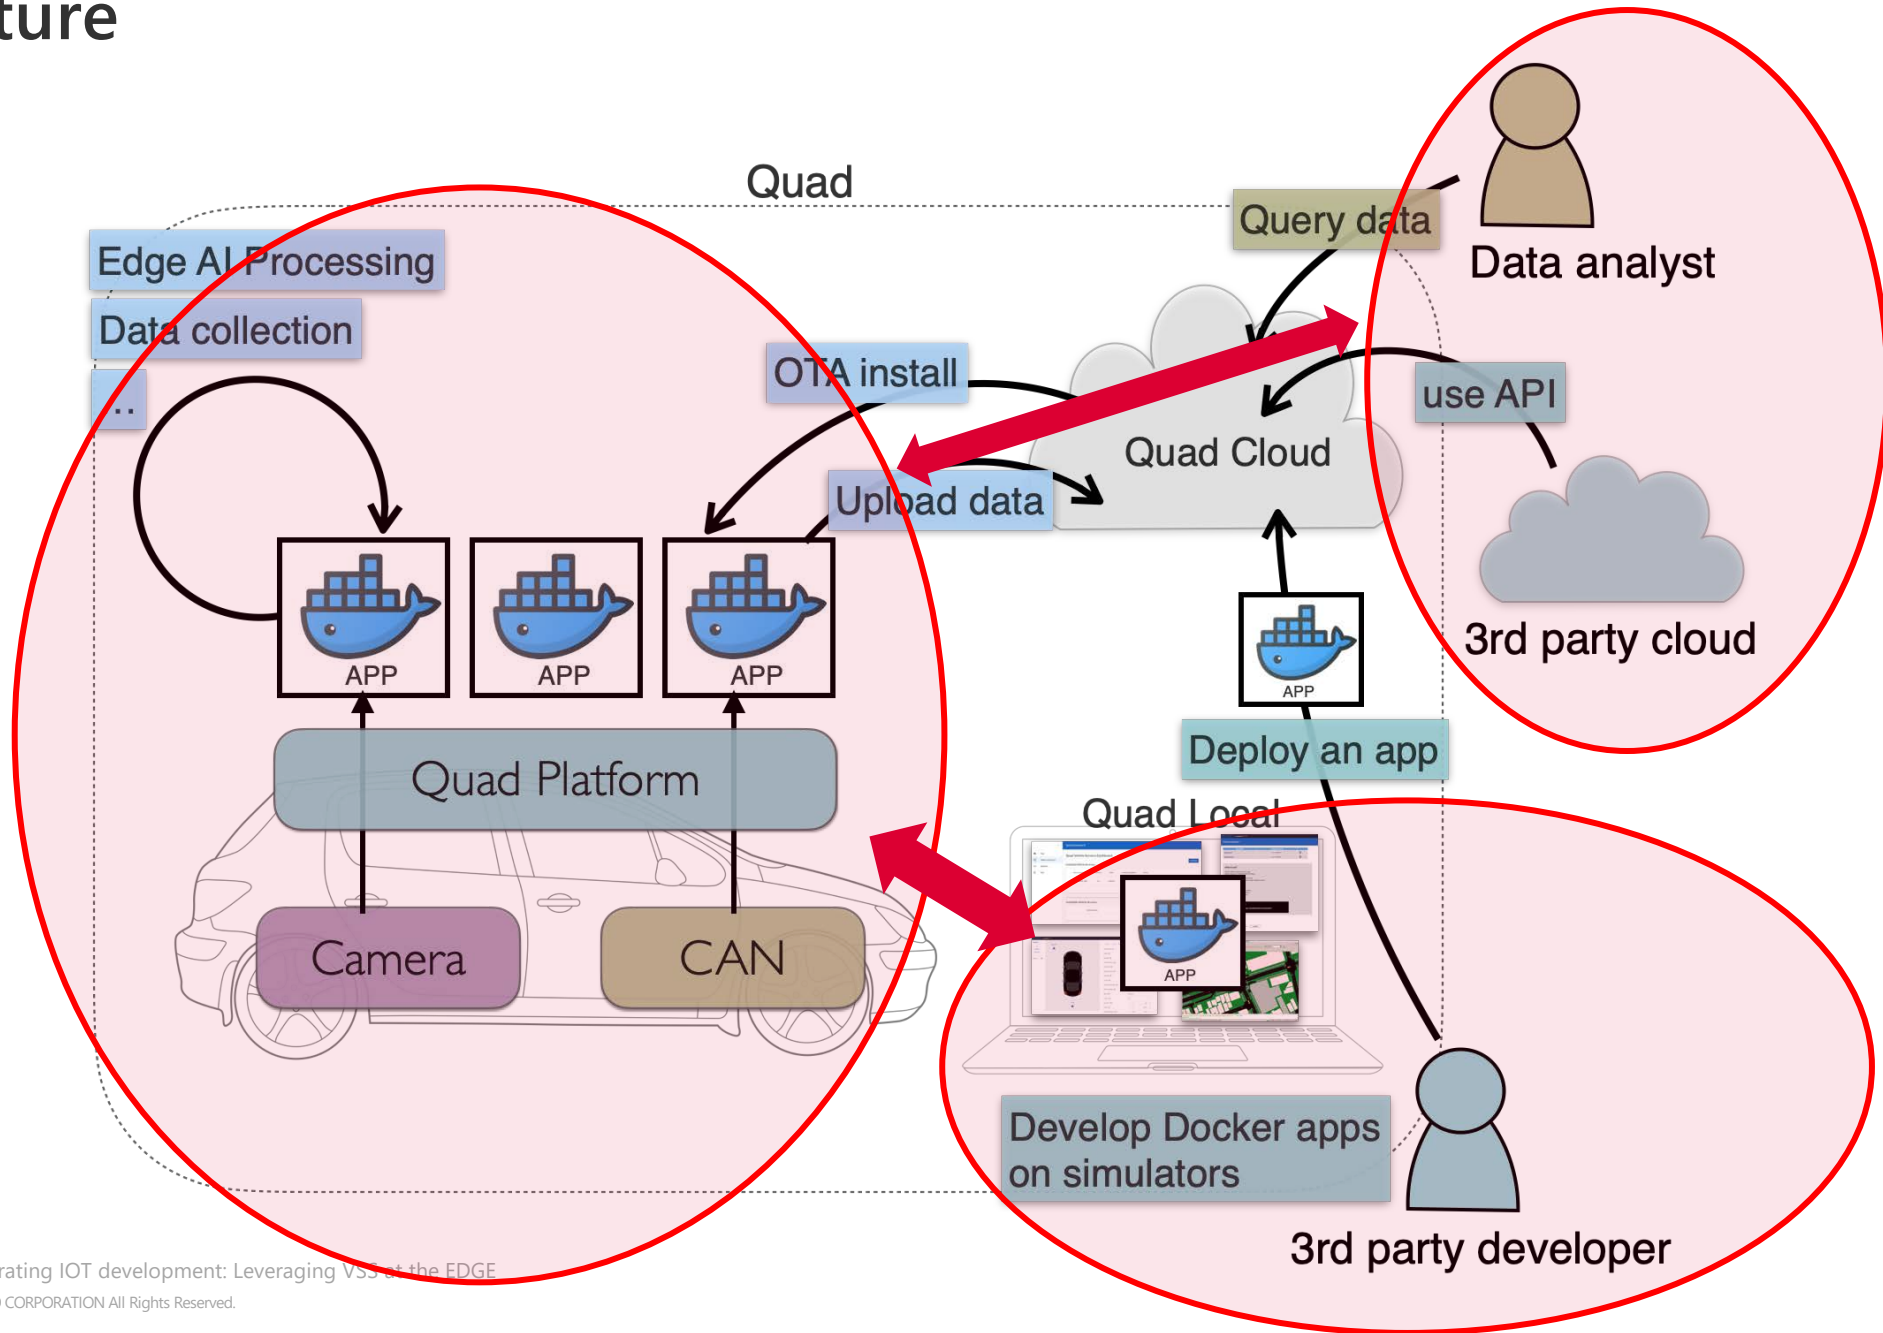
ture

Quad

Query data

Data analyst

Edge AI Processing

Data collection

...

OTA install

use API

Quad Cloud

Upload data

APP

APP

APP

APP

3rd party cloud

Deploy an app

Quad Platform

Quad Local

APP

Camera

CAN

Develop Docker apps on simulators

3rd party developer

rating IOT development: Leveraging VSS at the EDGE

CORPORATION All Rights Reserved.